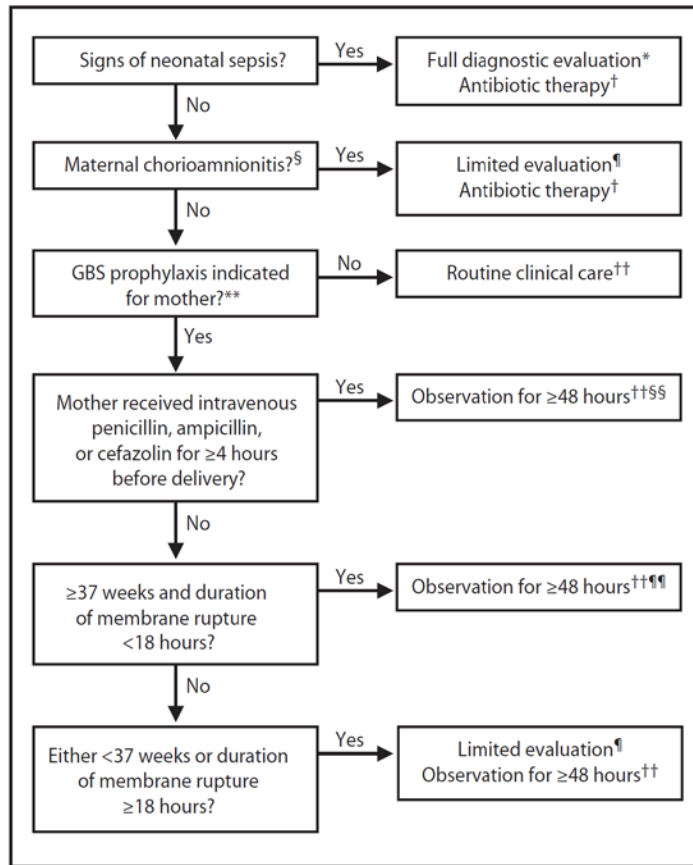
Signs of neonatal sepsis?

Yes

Full diagnostic evaluation*
Antibiotic therapy†

No

Maternal chorioamnionitis?§

Yes

Limited evaluation¶
Antibiotic therapy†

No

GBS prophylaxis indicated for mother?**

No

Routine clinical care††

Yes

Mother received intravenous penicillin, ampicillin, or cefazolin for ≥4 hours before delivery?

Yes

Observation for ≥48 hours††§§

No

≥37 weeks and duration of membrane rupture <18 hours?

Yes

Observation for ≥48 hours††¶¶

No

Either <37 weeks or duration of membrane rupture ≥18 hours?

Yes

Limited evaluation¶
Observation for ≥48 hours††